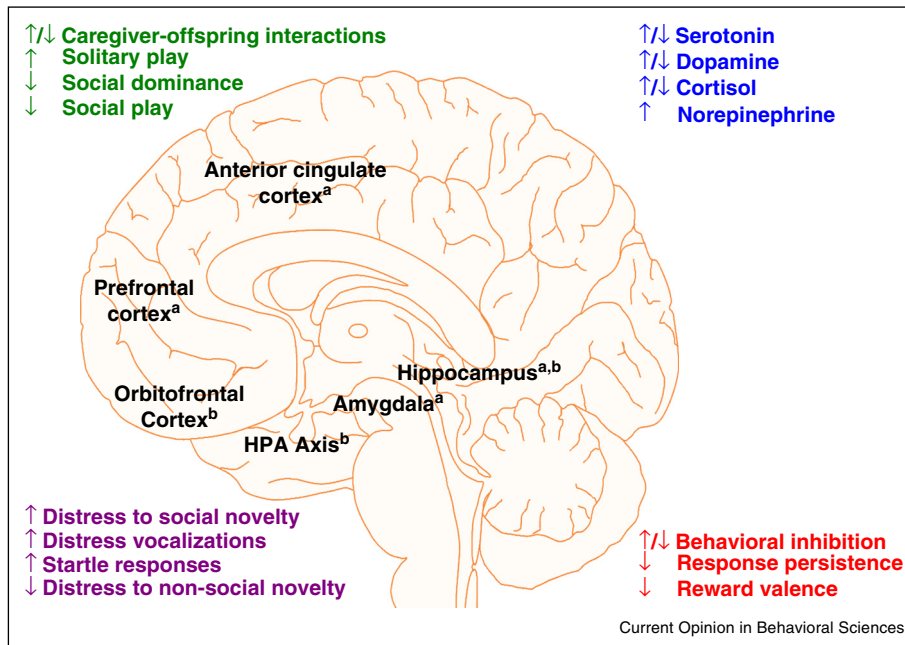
↑/↓ Caregiver-offspring interactions
↑ Solitary play
↓ Social dominance
↓ Social play

↑/↓ Serotonin
↑/↓ Dopamine
↑/↓ Cortisol
↑ Norepinephrine

Anterior cingulate cortex$^{a}$

Prefrontal cortex$^{a}$

Orbitofrontal Cortex$^{b}$

HPA Axis$^{b}$

Amygdala$^{a}$

Hippocampus$^{a,b}$

↑ Distress to social novelty
↑ Distress vocalizations
↑ Startle responses
↓ Distress to non-social novelty

↑/↓ Behavioral inhibition
↓ Response persistence
↓ Reward valence

Current Opinion in Behavioral Sciences